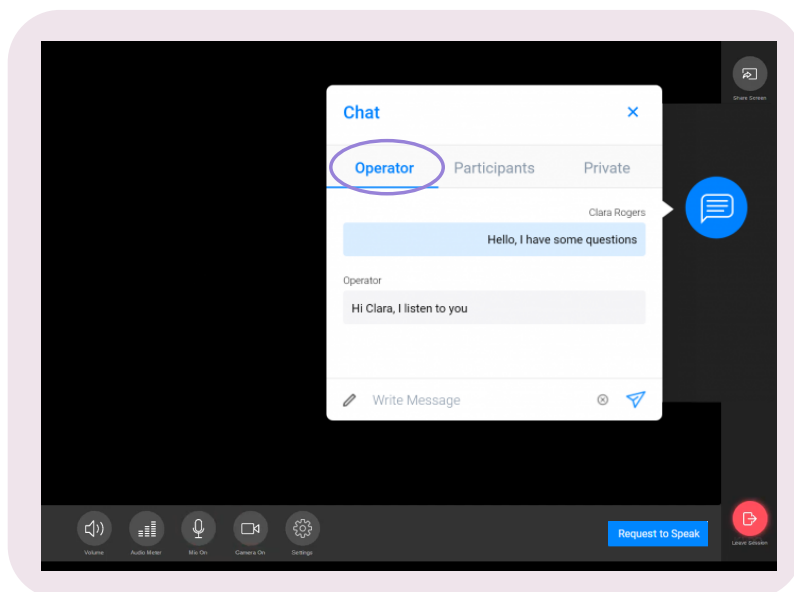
Share Screen

Chat

Operator Participants Private

Clara Rogers

Hello, I have some questions

Operator

Hi Clara, I listen to you

Write Message

Volume Audio Meter Mic On Camera On Settings

Request to Speak

Leave Session